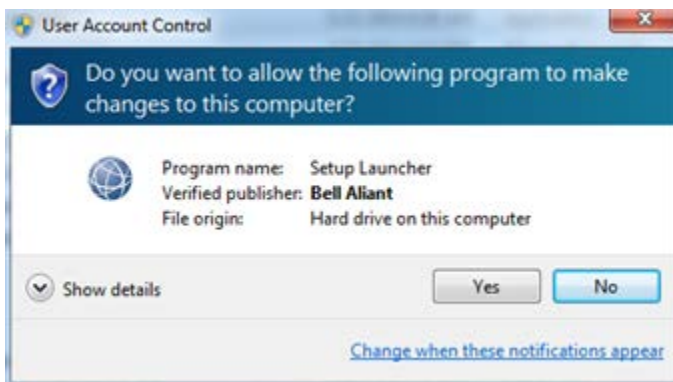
User Account Control

Do you want to allow the following program to make changes to this computer?

| | |
|---|---|
| Program name: | Setup Launcher |
| Verified publisher: | Bell Aliant |
| File origin: | Hard drive on this computer |

Show details

Yes

No

Change when these notifications appear